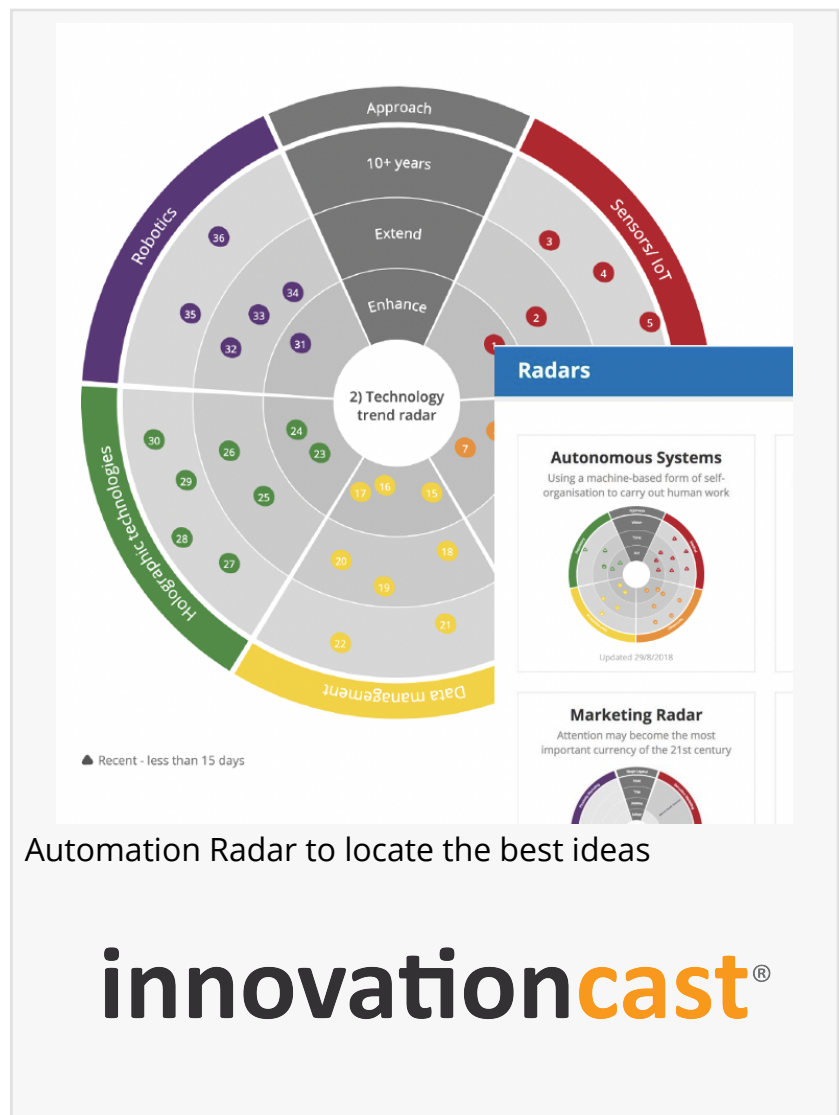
Approach
10+ years
Extend
Enhance
Robotics
Sensors/IoT
Holographic technologies
Data management
2) Technology trend radar
36
35
33
34
32
31
3
4
2
5
1
30
29
26
24
23
25
28
27
7
17
16
15
20
18
19
21
22
Recent - less than 15 days

Radars

Autonomous Systems
Using a machine-based form of self-organisation to carry out human work
Updated 29/8/2018

Marketing Radar
Attention may become the most important currency of the 21st century

Automation Radar to locate the best ideas

innovationcast®